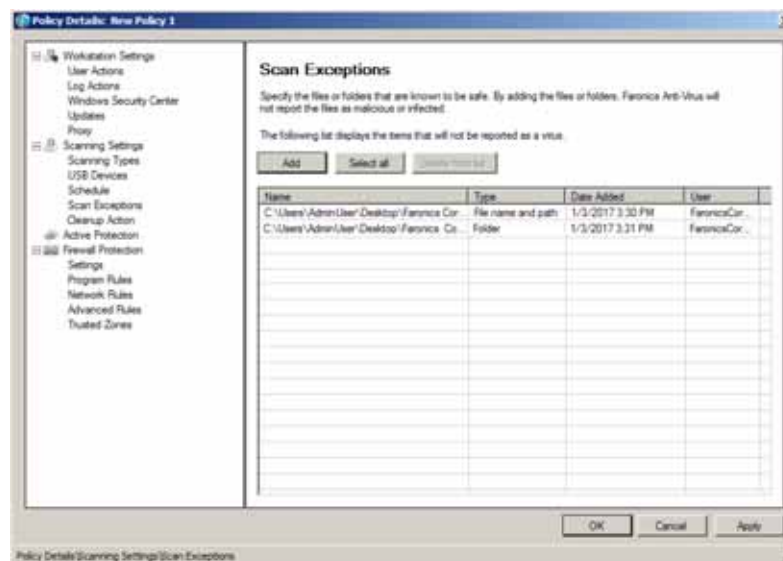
Policy Details: New Policy 1

Workstation Settings
User Actions
Log Actions
Windows Security Center
Updates
Proxy
Scanning Settings
Scanning Types
USB Devices
Schedule
Scan Exceptions
Cleanup Action
Active Protection
Firewall Protection
Settings
Program Rules
Network Rules
Advanced Rules
Trusted Zones

Scan Exceptions

Specify the files or folders that are known to be safe. By adding the files or folders, Faronics Anti-Virus will not report the files as malicious or infected.

The following list displays the items that will not be reported as a virus.

Add Select all Delete from list

| Name | Type | Date Added | User |
|---|---|---|---|
| C:\Users\AdminUser\Desktop\Faronics Cor... | File name and path | 1/3/2017 3:30 PM | FaronicsCor... |
| C:\Users\AdminUser\Desktop\Faronics Co... | Folder | 1/3/2017 3:31 PM | FaronicsCor... |

OK Cancel Apply

Policy Details\Scanning Settings\Scan Exceptions